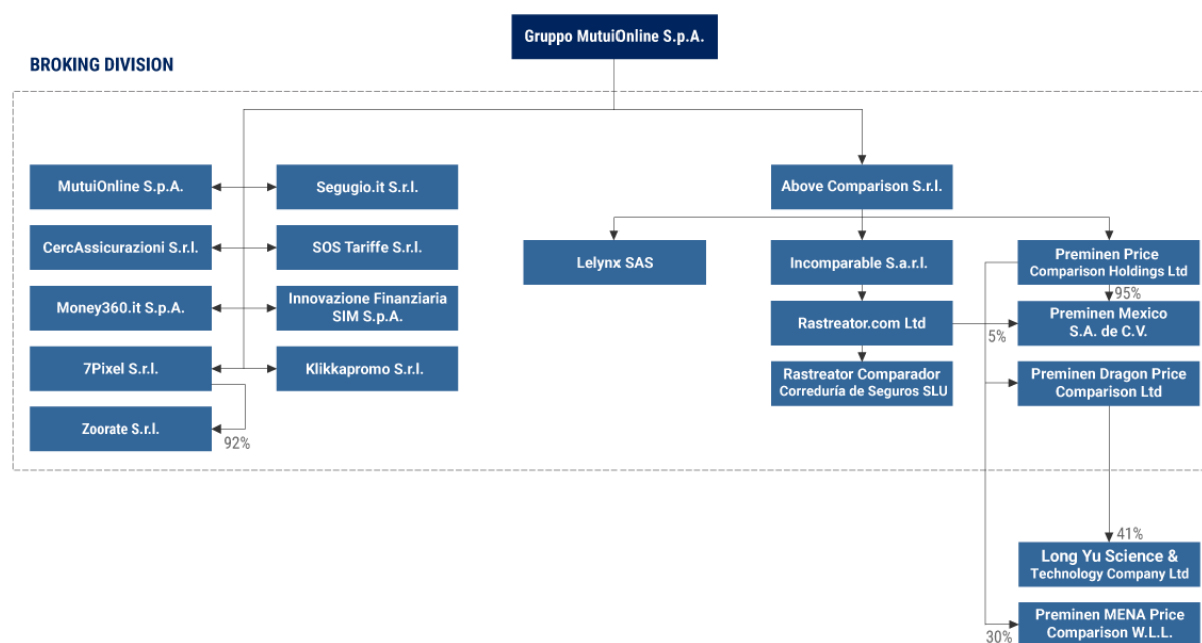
Gruppo MutuiOnline S.p.A.

BROKING DIVISION

MutuiOnline S.p.A.

Segugio.it S.r.l.

CercAssicurazioni S.r.l.

SOS Tariffe S.r.l.

Money360.it S.p.A.

Innovazione Finanziaria SIM S.p.A.

7Pixel S.r.l.

Klikkapromo S.r.l.

Zoorate S.r.l.

92%

Above Comparison S.r.l.

Lelynx SAS

Incomparable S.a.r.l.

Rastreator.com Ltd

Rastreator Comparador Correduría de Seguros SLU

Preminen Price Comparison Holdings Ltd

95%

5%

Preminen Mexico S.A. de C.V.

Preminen Dragon Price Comparison Ltd

41%

Long Yu Science & Technology Company Ltd

Preminen MENA Price Comparison W.L.L.

30%